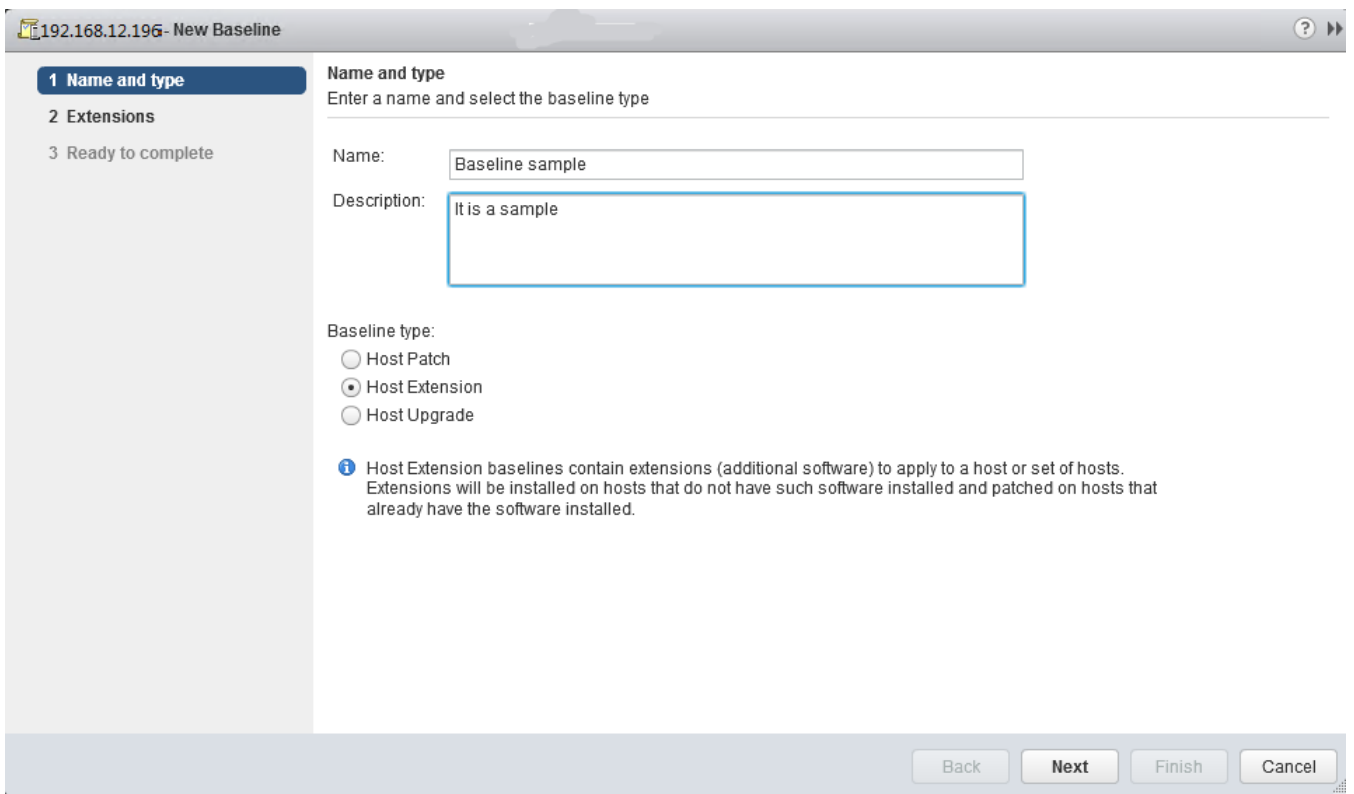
192.168.12.196 - New Baseline

1 Name and type
2 Extensions
3 Ready to complete

Name and type
Enter a name and select the baseline type

Name: Baseline sample

Description: It is a sample

Baseline type:
Host Patch
Host Extension
Host Upgrade

Host Extension baselines contain extensions (additional software) to apply to a host or set of hosts. Extensions will be installed on hosts that do not have such software installed and patched on hosts that already have the software installed.

Back Next Finish Cancel